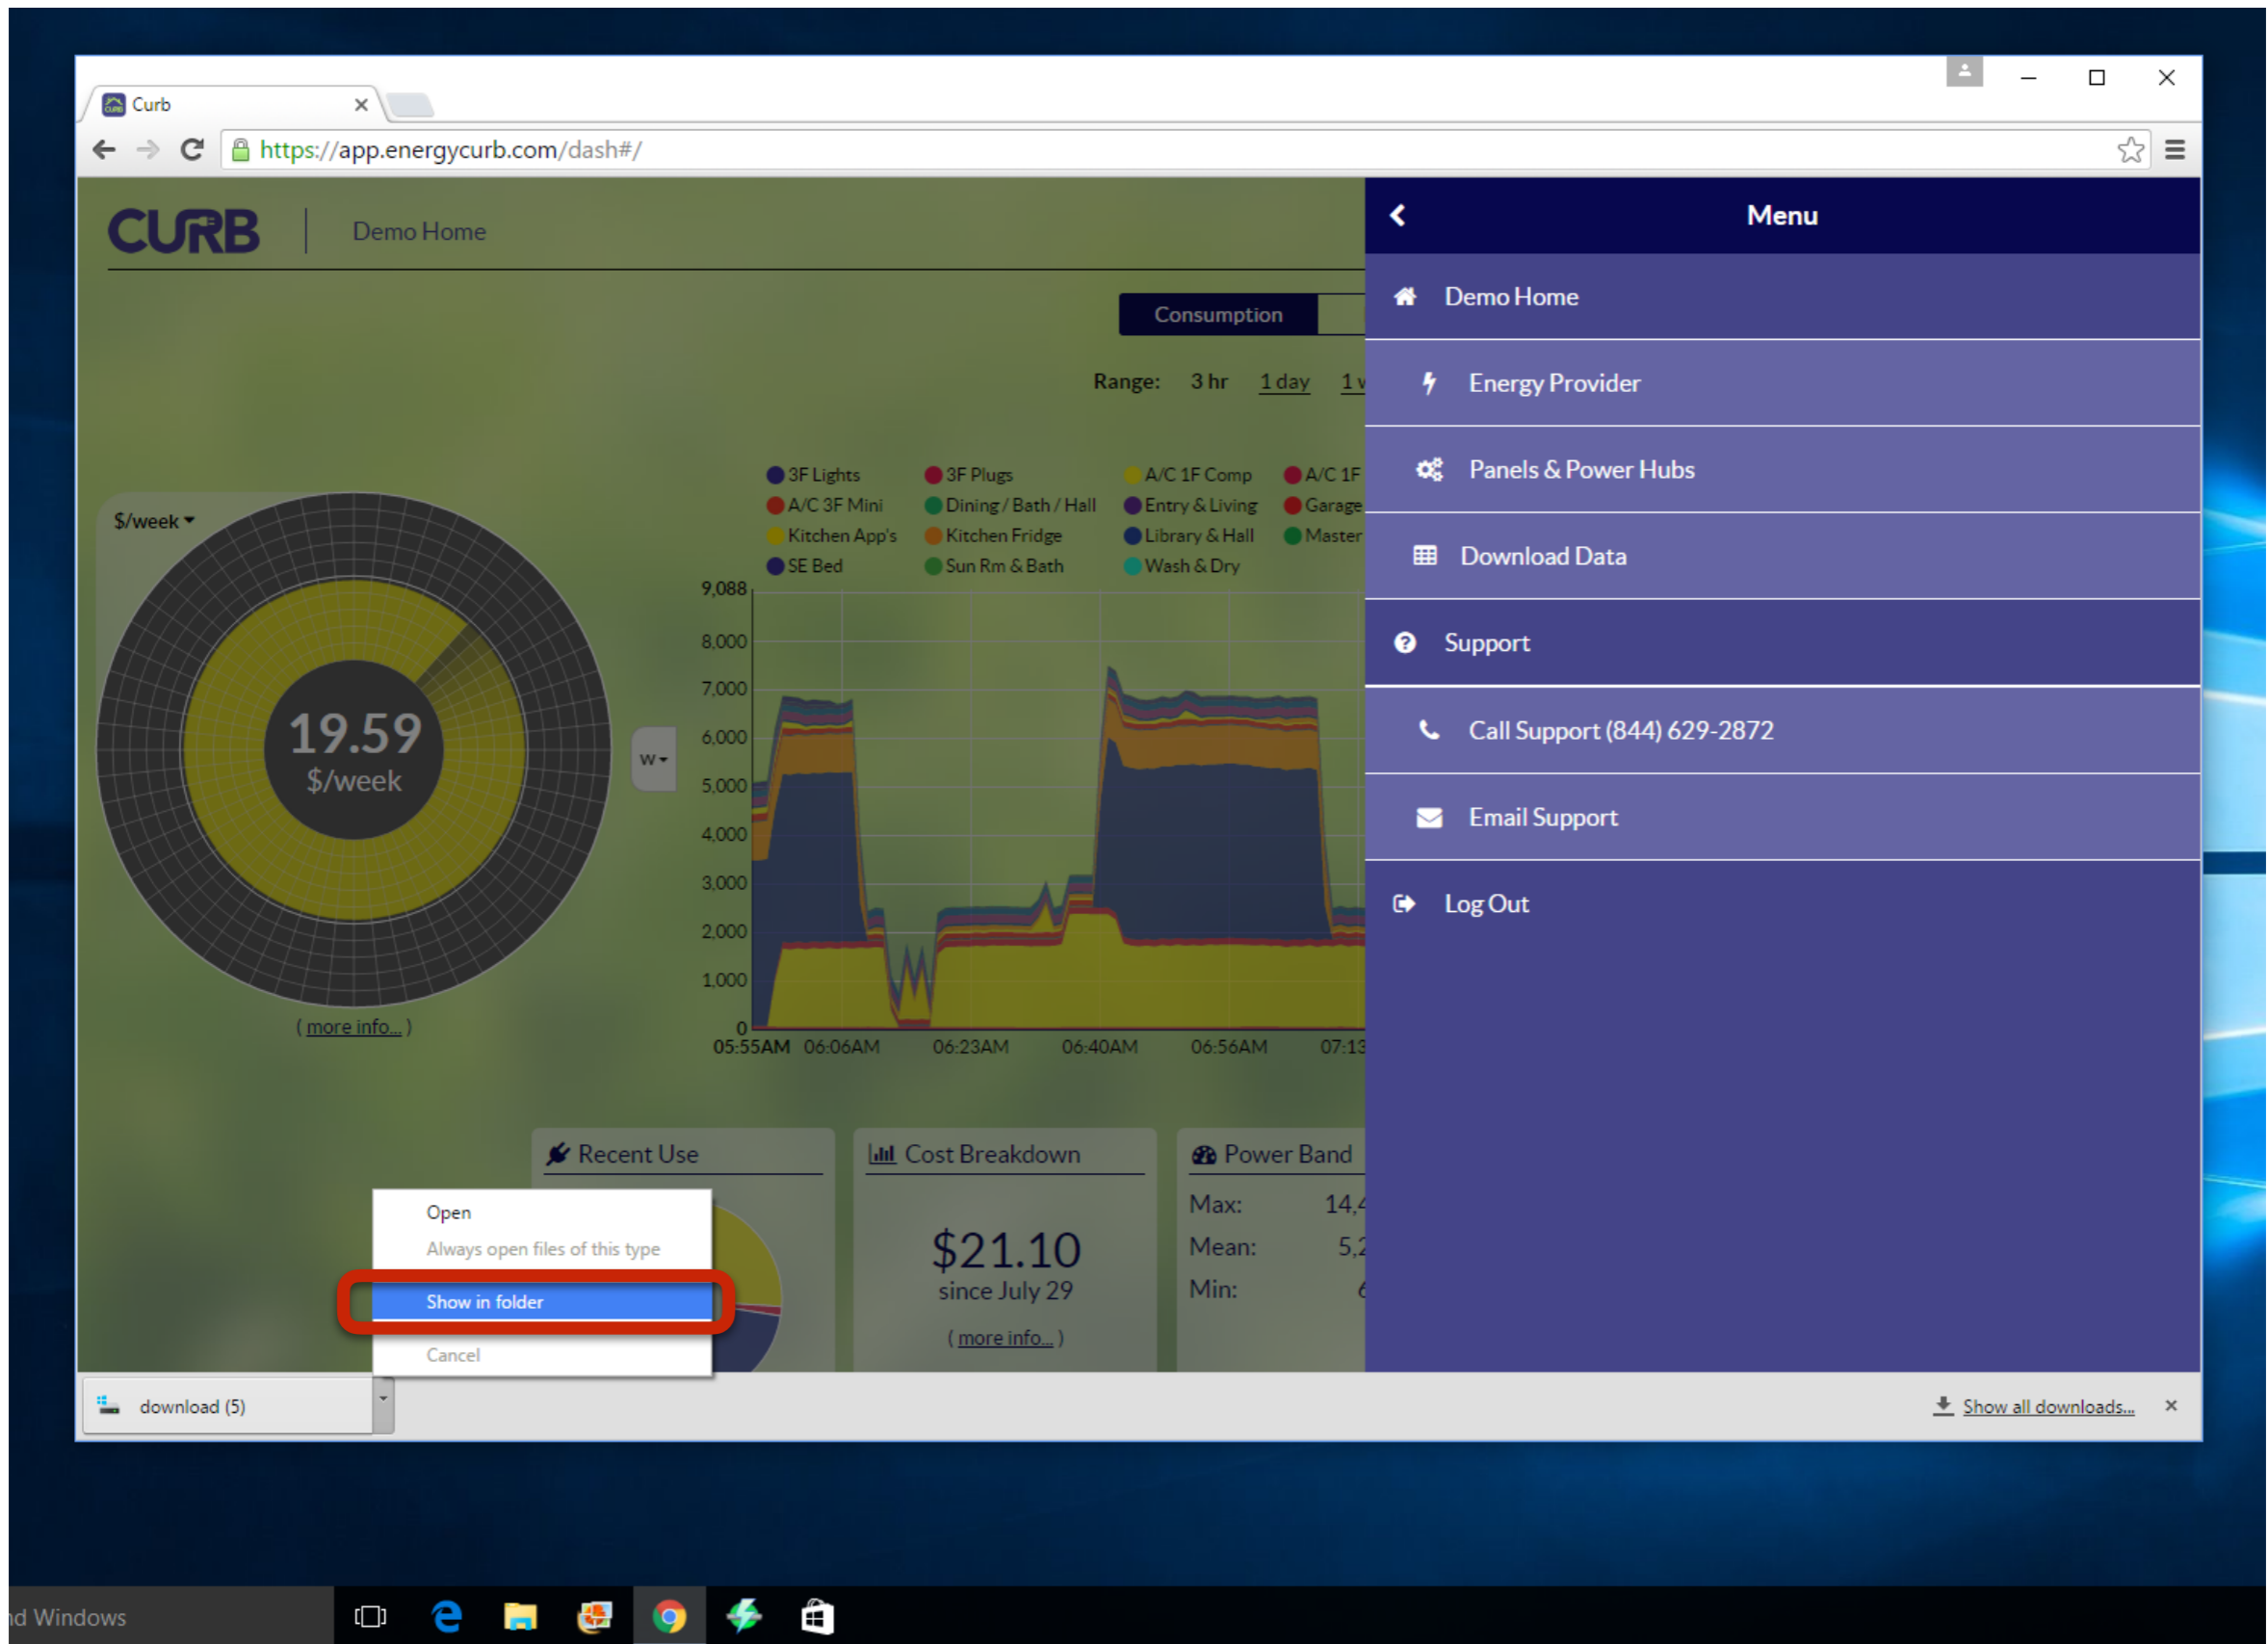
Curb

https://app.energycurb.com/dash#/

CURB | Demo Home

Consumption

Range: 3 hr 1 day 1 w

3F Lights 3F Plugs A/C 1F Comp A/C 1F
A/C 3F Mini Dining / Bath / Hall Entry & Living Garage
Kitchen App's Kitchen Fridge Library & Hall Master
SE Bed Sun Rm & Bath Wash & Dry

$/week

19.59
$/week

( more info... )

w

9,088
8,000
7,000
6,000
5,000
4,000
3,000
2,000
1,000
0

05:55AM 06:06AM 06:23AM 06:40AM 06:56AM 07:13

Recent Use

Cost Breakdown

$21.10
since July 29
( more info... )

Power Band
Max: 14,4
Mean: 5,2
Min: 6

Open
Always open files of this type
Show in folder
Cancel

download (5)

Show all downloads...

Menu
Demo Home
Energy Provider
Panels & Power Hubs
Download Data
Support
Call Support (844) 629-2872
Email Support
Log Out

nd Windows